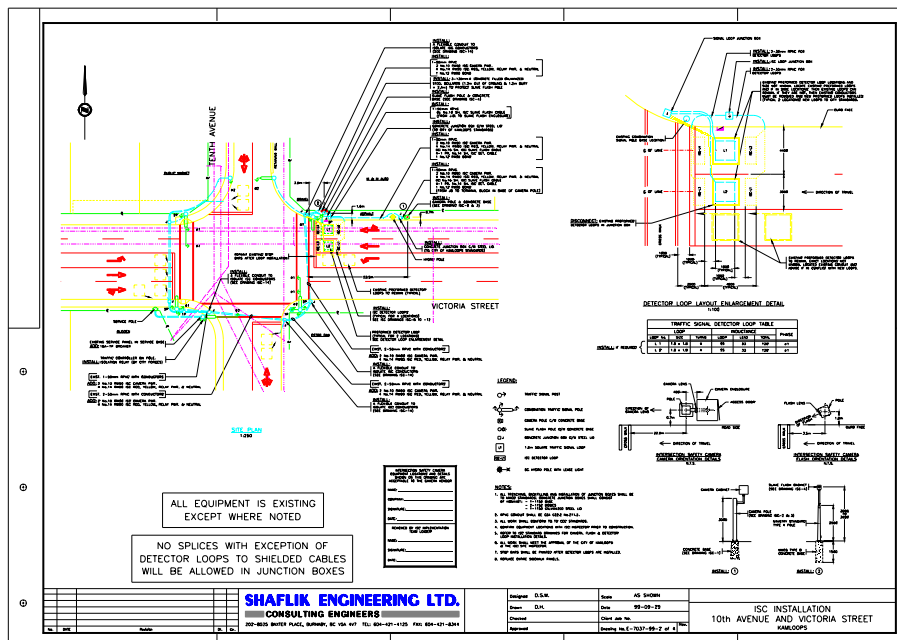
TENTH AVENUE

VICTORIA STREET

SITE PLAN
1:250

DETECTOR LOOP LAYOUT ENLARGEMENT DETAIL
1:100

TRAFFIC SIGNAL DETECTOR LOOP TABLE

| LOOP | | | INDUCTANCE | | | PHASE |
|---|---|---|---|---|---|---|
| L 1 | 1.8 x 1.8 | 4 | 55 | 30 | 720 | V1 |
| L 2 | 1.8 x 1.8 | 4 | 55 | 30 | 720 | V1 |

LEGEND:

NOTES:

INTERSECTION SAFETY CAMERA CAMERA ORIENTATION DETAILS
N.T.S.

INTERSECTION SAFETY CAMERA FLASH ORIENTATION DETAILS
N.T.S.

ALL EQUIPMENT IS EXISTING EXCEPT WHERE NOTED

NO SPLICES WITH EXCEPTION OF DETECTOR LOOPS TO SHIELDED CABLES WILL BE ALLOWED IN JUNCTION BOXES

SHAFLIK ENGINEERING LTD.
CONSULTING ENGINEERS
202-8035 BAXTER PLACE, BURNABY, BC V5A 4V7 TEL: 604-421-4125 FAX: 604-421-8344

| Designed | D.S.W. | Scale | AS SHOWN |
|---|---|---|---|
| Drawn | D.H. | Date | 99-09-29 |
| Checked | | Client Job No. | |
| Approved | | Drawing No. | E-7037-99-2 of 4 |

ISC INSTALLATION
10th AVENUE AND VICTORIA STREET
KAMLOOPS

No. | DATE | Revision | Dr. | Ck.